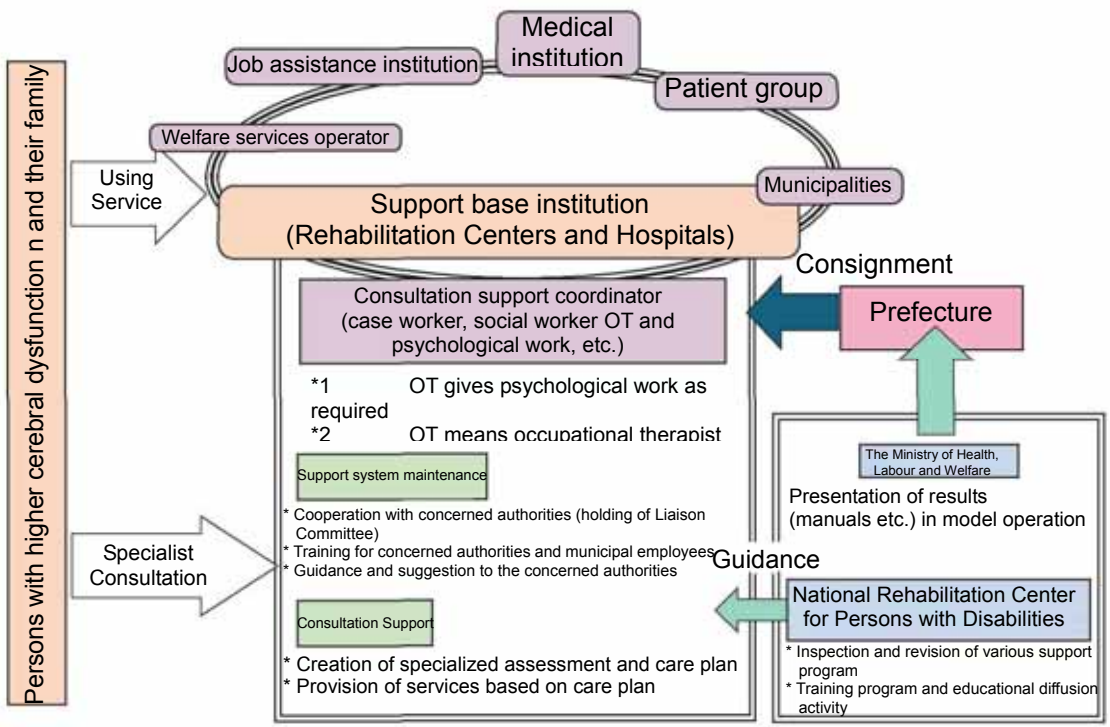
Persons with higher cerebral dysfunction n and their family

Medical institution

Job assistance institution

Patient group

Welfare services operator

Municipalities

Using Service

Support base institution
(Rehabilitation Centers and Hospitals)

Consignment

Consultation support coordinator
(case worker, social worker OT and psychological work, etc.)

Prefecture

*1 OT gives psychological work as required
*2 OT means occupational therapist

Support system maintenance

The Ministry of Health, Labour and Welfare

Presentation of results (manuals etc.) in model operation

* Cooperation with concerned authorities (holding of Liaison Committee)
* Training for concerned authorities and municipal employees
* Guidance and suggestion to the concerned authorities

Specialist Consultation

Guidance

National Rehabilitation Center for Persons with Disabilities

Consultation Support

* Creation of specialized assessment and care plan
* Provision of services based on care plan

* Inspection and revision of various support program
* Training program and educational diffusion activity